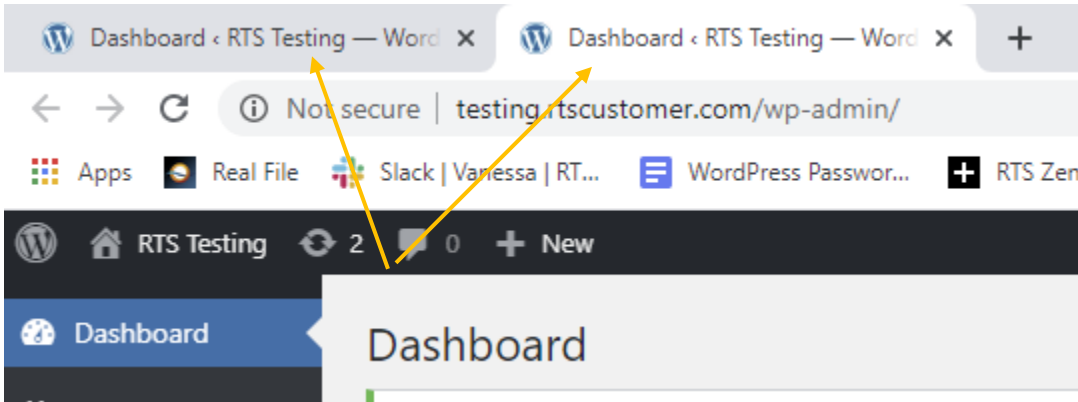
Dashboard ‹ RTS Testing — Word ×
Dashboard ‹ RTS Testing — Word ×
+

Not secure | testing.rtscustomer.com/wp-admin/

Apps
Real File
Slack | Vanessa | RT...
WordPress Passwor...
RTS Zen

RTS Testing
2
0
New

Dashboard

Dashboard